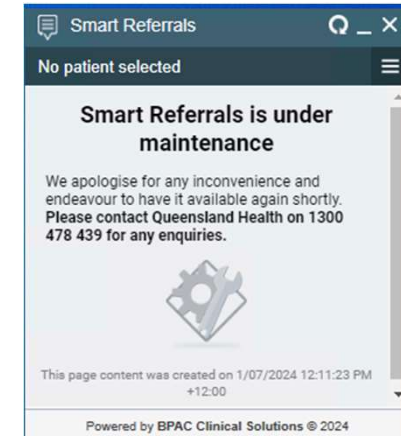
Smart Referrals

No patient selected

Smart Referrals is under maintenance

We apologise for any inconvenience and endeavour to have it available again shortly. **Please contact Queensland Health on 1300 478 439 for any enquiries.**

This page content was created on 1/07/2024 12:11:23 PM +12:00

Powered by BPAC Clinical Solutions © 2024